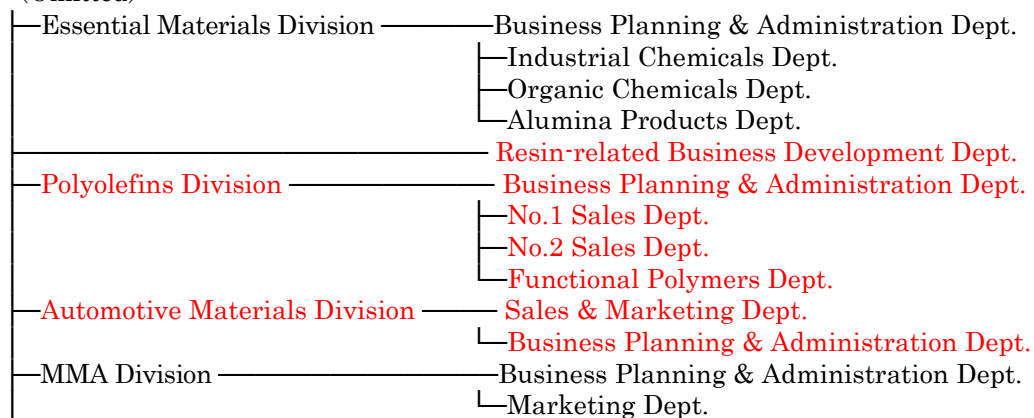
(Omitted)

Essential Materials Division
Business Planning & Administration Dept.
Industrial Chemicals Dept.
Organic Chemicals Dept.
Alumina Products Dept.

Resin-related Business Development Dept.

Polyolefins Division
Business Planning & Administration Dept.
No.1 Sales Dept.
No.2 Sales Dept.
Functional Polymers Dept.

Automotive Materials Division
Sales & Marketing Dept.
Business Planning & Administration Dept.

MMA Division
Business Planning & Administration Dept.
Marketing Dept.